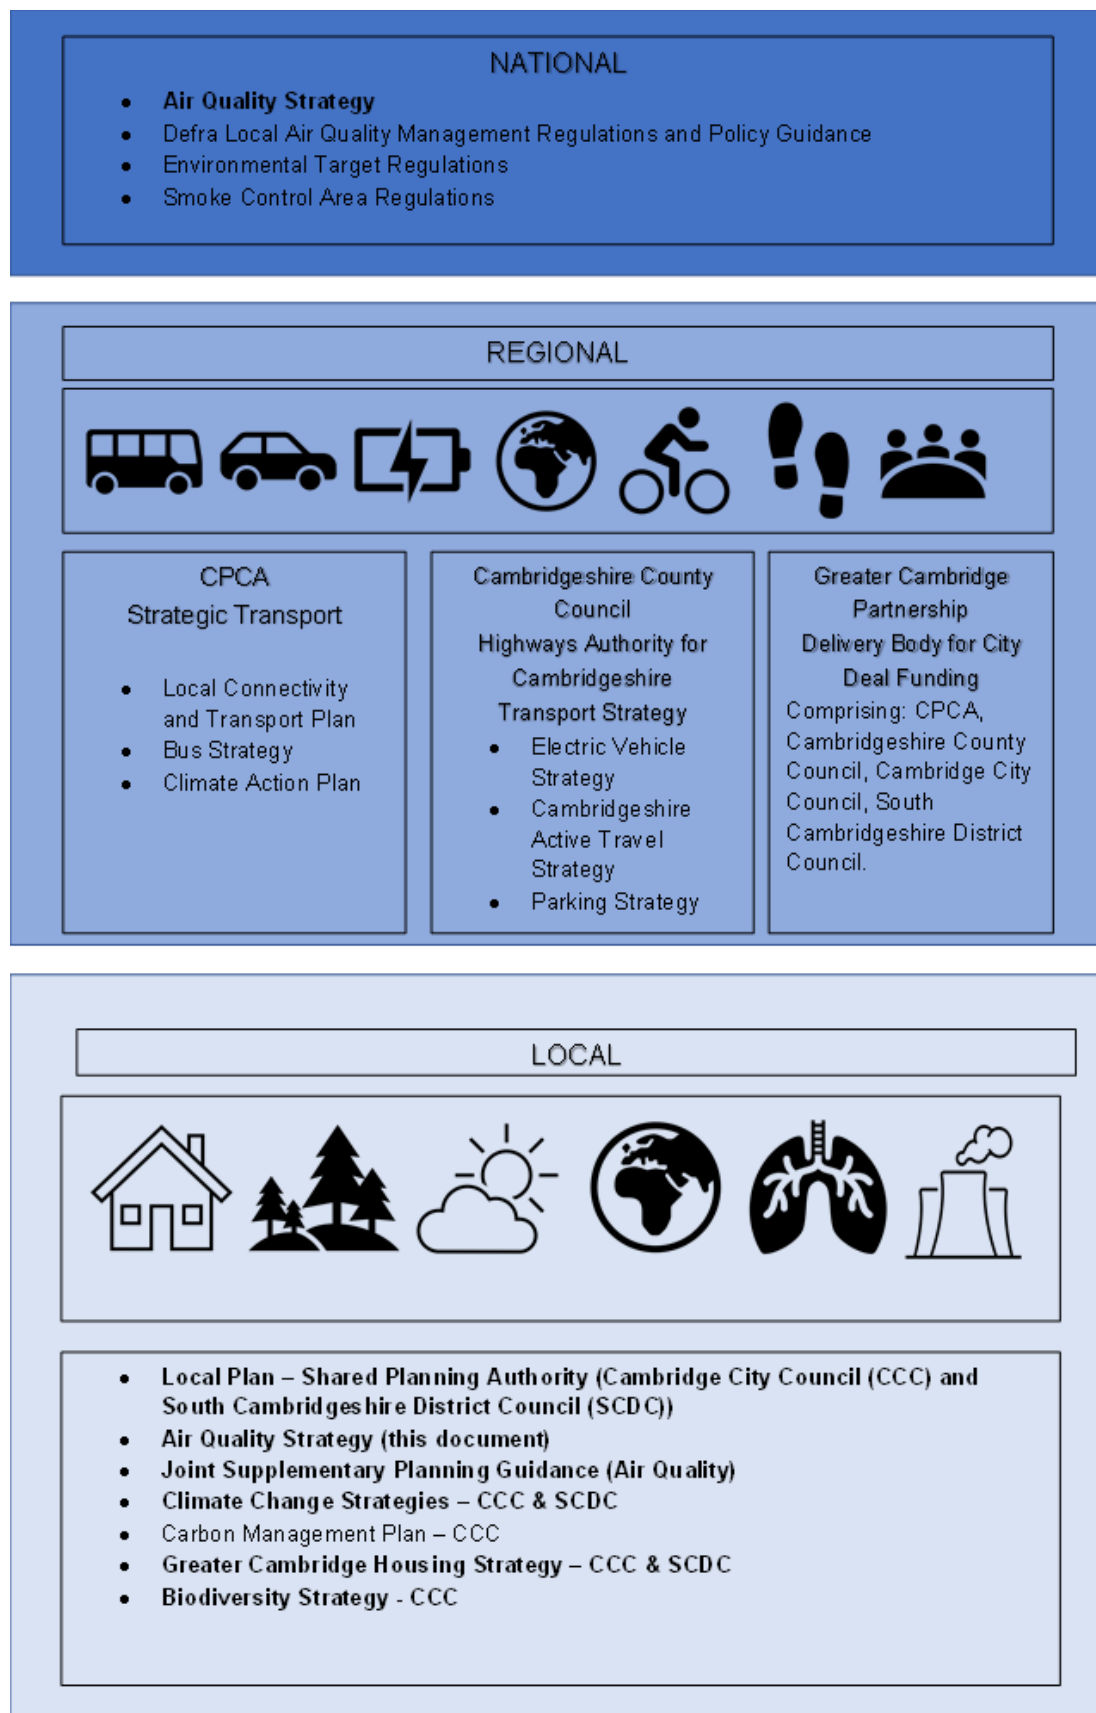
NATIONAL

- Air Quality Strategy
- Defra Local Air Quality Management Regulations and Policy Guidance
- Environmental Target Regulations
- Smoke Control Area Regulations

REGIONAL

CPCA
Strategic Transport

- Local Connectivity and Transport Plan
- Bus Strategy
- Climate Action Plan

Cambridgeshire County Council
Highways Authority for Cambridgeshire
Transport Strategy

- Electric Vehicle Strategy
- Cambridgeshire Active Travel Strategy
- Parking Strategy

Greater Cambridge Partnership
Delivery Body for City Deal Funding
Comprising: CPCA, Cambridgeshire County Council, Cambridge City Council, South Cambridgeshire District Council.

LOCAL

- Local Plan – Shared Planning Authority (Cambridge City Council (CCC) and South Cambridgeshire District Council (SCDC))
- Air Quality Strategy (this document)
- Joint Supplementary Planning Guidance (Air Quality)
- Climate Change Strategies – CCC & SCDC
- Carbon Management Plan – CCC
- Greater Cambridge Housing Strategy – CCC & SCDC
- Biodiversity Strategy - CCC